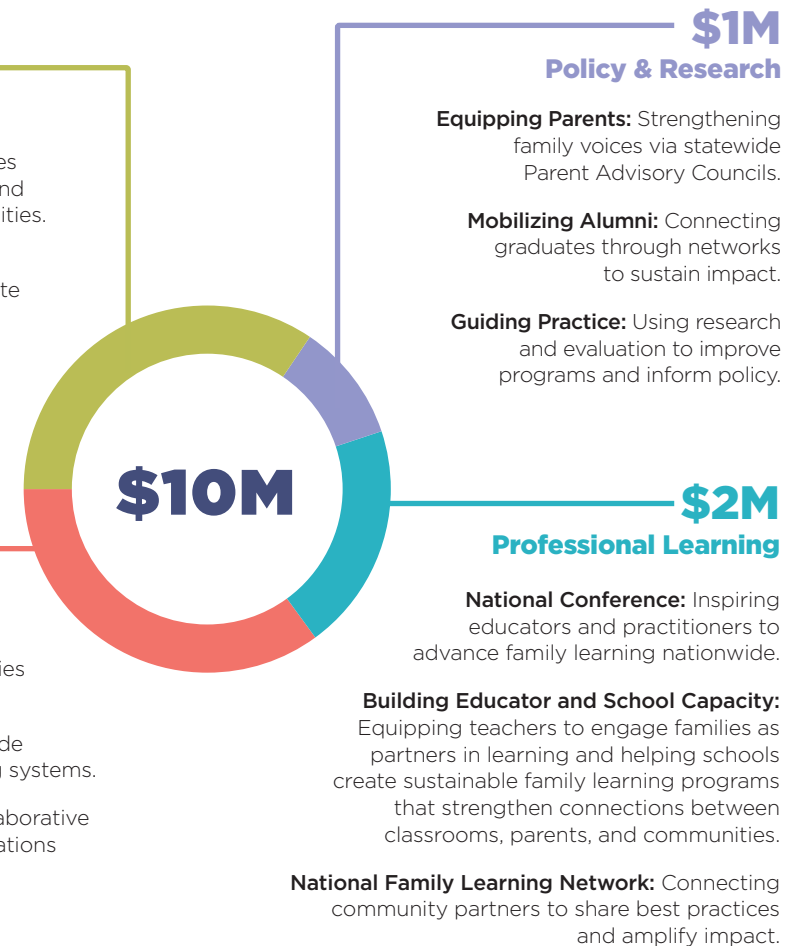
es
nd
ities.

te

$10M

ies

de
systems.

aborative
ations

$1M
Policy & Research

Equipping Parents: Strengthening family voices via statewide Parent Advisory Councils.

Mobilizing Alumni: Connecting graduates through networks to sustain impact.

Guiding Practice: Using research and evaluation to improve programs and inform policy.

$2M
Professional Learning

National Conference: Inspiring educators and practitioners to advance family learning nationwide.

Building Educator and School Capacity: Equipping teachers to engage families as partners in learning and helping schools create sustainable family learning programs that strengthen connections between classrooms, parents, and communities.

National Family Learning Network: Connecting community partners to share best practices and amplify impact.